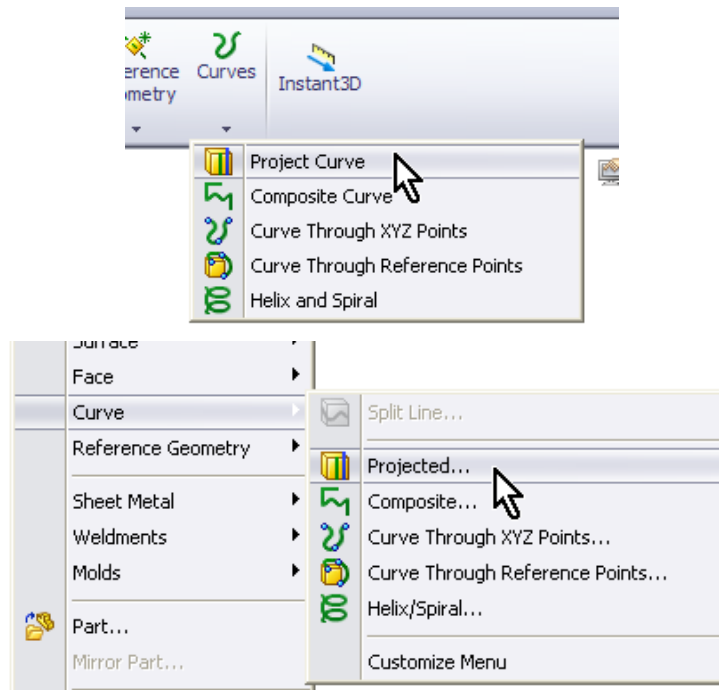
erence ometry
Curves
Instant3D

Project Curve
Composite Curve
Curve Through XYZ Points
Curve Through Reference Points
Helix and Spiral

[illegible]
Face
Curve
Reference Geometry
Sheet Metal
Weldments
Molds
Part...
Mirror Part...

Split Line...
Projected...
Composite...
Curve Through XYZ Points...
Curve Through Reference Points...
Helix/Spiral...
Customize Menu